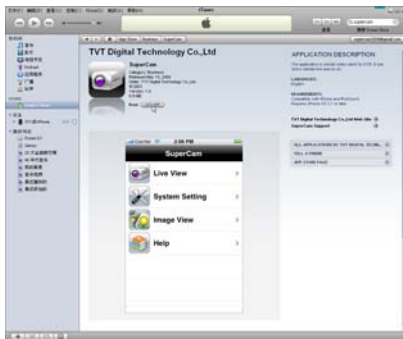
TVT Digital Technology Co.,Ltd

SuperCam

APPLICATION DESCRIPTION

LANGUAGES

REQUIREMENTS

TVT Digital Technology Co.,Ltd Web Site

SuperCam Support

ALL APPLICATIONS BY TVT DIGITAL TECHNOL...

TELL A FRIEND

APP STORE FAQS

Carrier 2:06 PM

SuperCam

Live View

System Setting

Image View

Help